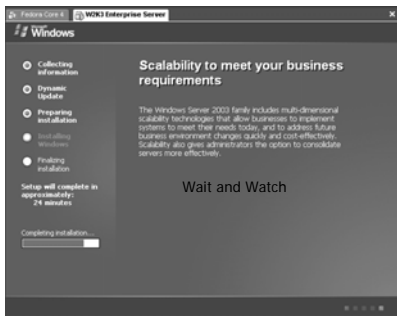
Fedora Core 4
W2K3 Enterprise Server

Windows

Collecting information

Dynamic Update

Preparing installation

Installing Windows

Finalizing installation

Setup will complete in approximately:
24 minutes

Completing installation...

Scalability to meet your business requirements

The Windows Server 2003 family includes multi-dimensional scalability technologies that allow businesses to implement systems to meet their needs today, and to address future business environment changes quickly and cost-effectively. Scalability also gives administrators the option to consolidate servers more effectively.

Wait and Watch